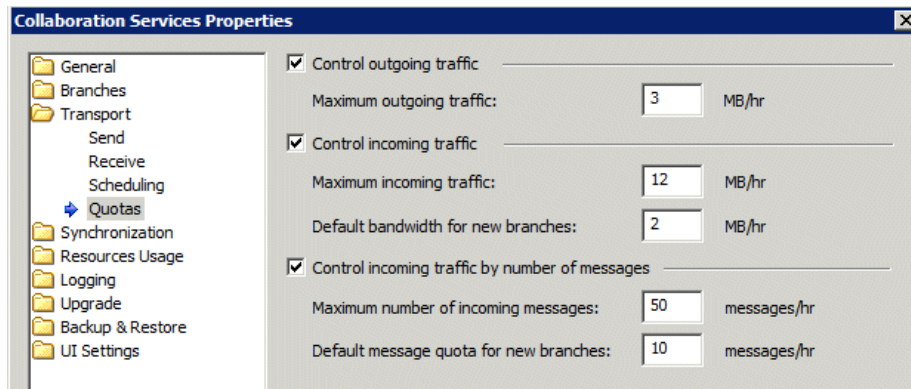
Collaboration Services Properties

General
Branches
Transport
Send
Receive
Scheduling
Quotas
Synchronization
Resources Usage
Logging
Upgrade
Backup & Restore
UI Settings

☑ Control outgoing traffic

Maximum outgoing traffic: 3 MB/hr

☑ Control incoming traffic

Maximum incoming traffic: 12 MB/hr

Default bandwidth for new branches: 2 MB/hr

☑ Control incoming traffic by number of messages

Maximum number of incoming messages: 50 messages/hr

Default message quota for new branches: 10 messages/hr